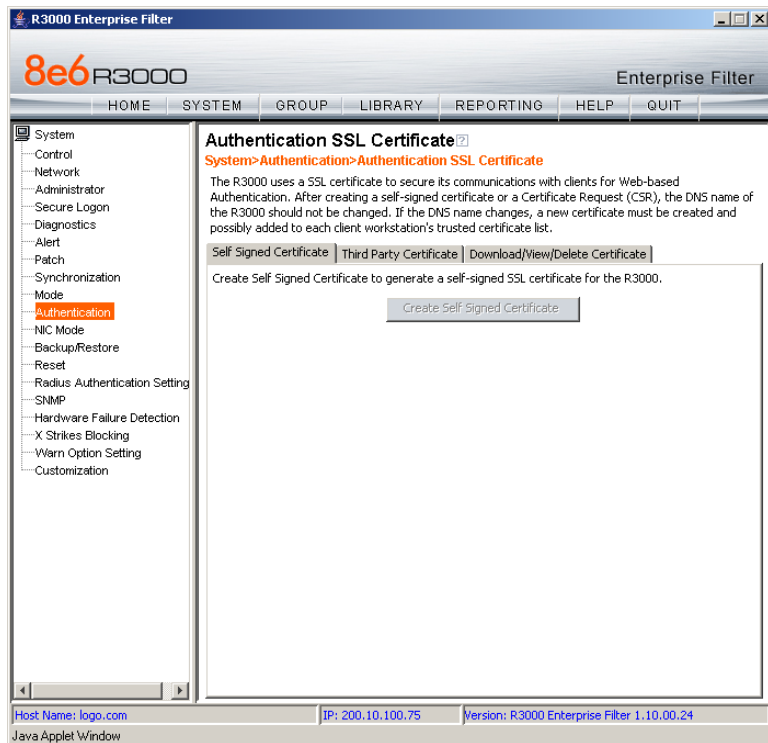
R3000 Enterprise Filter

8e6 R3000

Enterprise Filter

HOME | SYSTEM | GROUP | LIBRARY | REPORTING | HELP | QUIT

System
Control
Network
Administrator
Secure Logon
Diagnostics
Alert
Patch
Synchronization
Mode
Authentication
NIC Mode
Backup/Restore
Reset
Radius Authentication Setting
SNMP
Hardware Failure Detection
X Strikes Blocking
Warn Option Setting
Customization

Authentication SSL Certificate

System>Authentication>Authentication SSL Certificate

The R3000 uses a SSL certificate to secure its communications with clients for Web-based Authentication. After creating a self-signed certificate or a Certificate Request (CSR), the DNS name of the R3000 should not be changed. If the DNS name changes, a new certificate must be created and possibly added to each client workstation's trusted certificate list.

Self Signed Certificate | Third Party Certificate | Download/View/Delete Certificate

Create Self Signed Certificate to generate a self-signed SSL certificate for the R3000.

Create Self Signed Certificate

Host Name: logo.com | IP: 200.10.100.75 | Version: R3000 Enterprise Filter 1.10.00.24

Java Applet Window